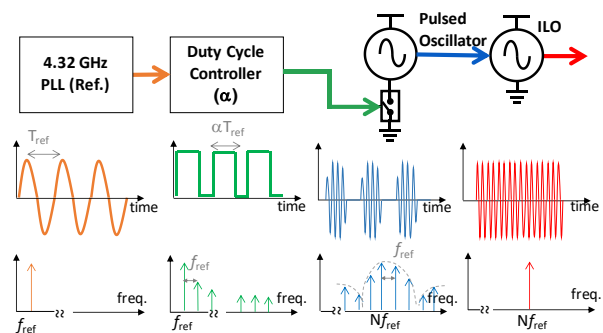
4.32 GHz PLL (Ref.)

Duty Cycle Controller (α)

Pulsed Oscillator

ILO

$T_{ref}$

time

$\alpha T_{ref}$

time

time

time

freq.

$f_{ref}$

$f_{ref}$

freq.

$f_{ref}$

$f_{ref}$

freq.

$Nf_{ref}$

freq.

$Nf_{ref}$